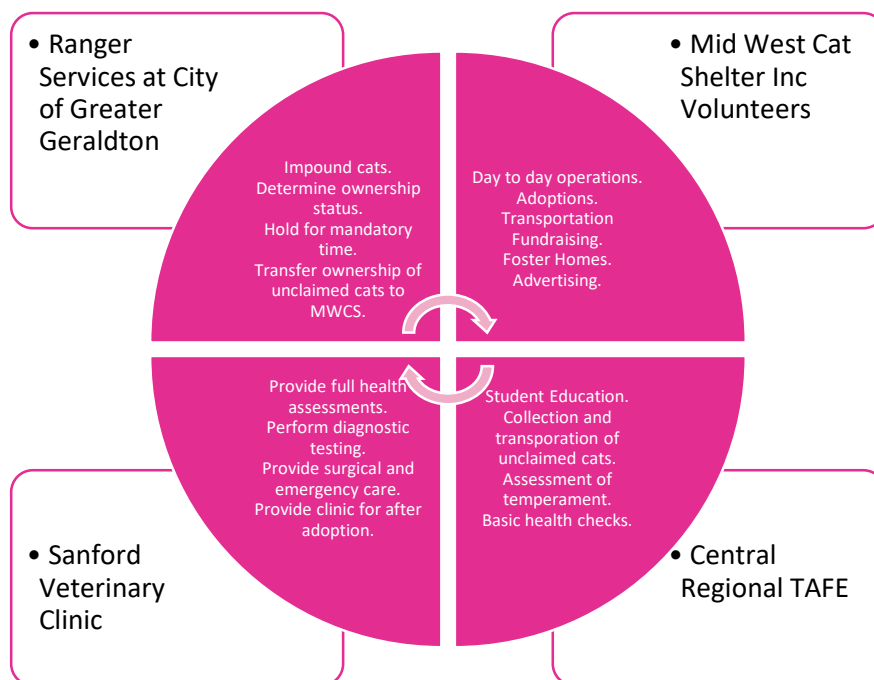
• Ranger Services at City of Greater Geraldton

Impound cats.
Determine ownership status.
Hold for mandatory time.
Transfer ownership of unclaimed cats to MWCS.

• Mid West Cat Shelter Inc Volunteers

Day to day operations.
Adoptions.
Transportation
Fundraising.
Foster Homes.
Advertising.

Provide full health assessments.
Perform diagnostic testing.
Provide surgical and emergency care.
Provide clinic for after adoption.

• Sanford Veterinary Clinic

Student Education.
Collection and transporation of unclaimed cats.
Assessment of temperament.
Basic health checks.

• Central Regional TAFE